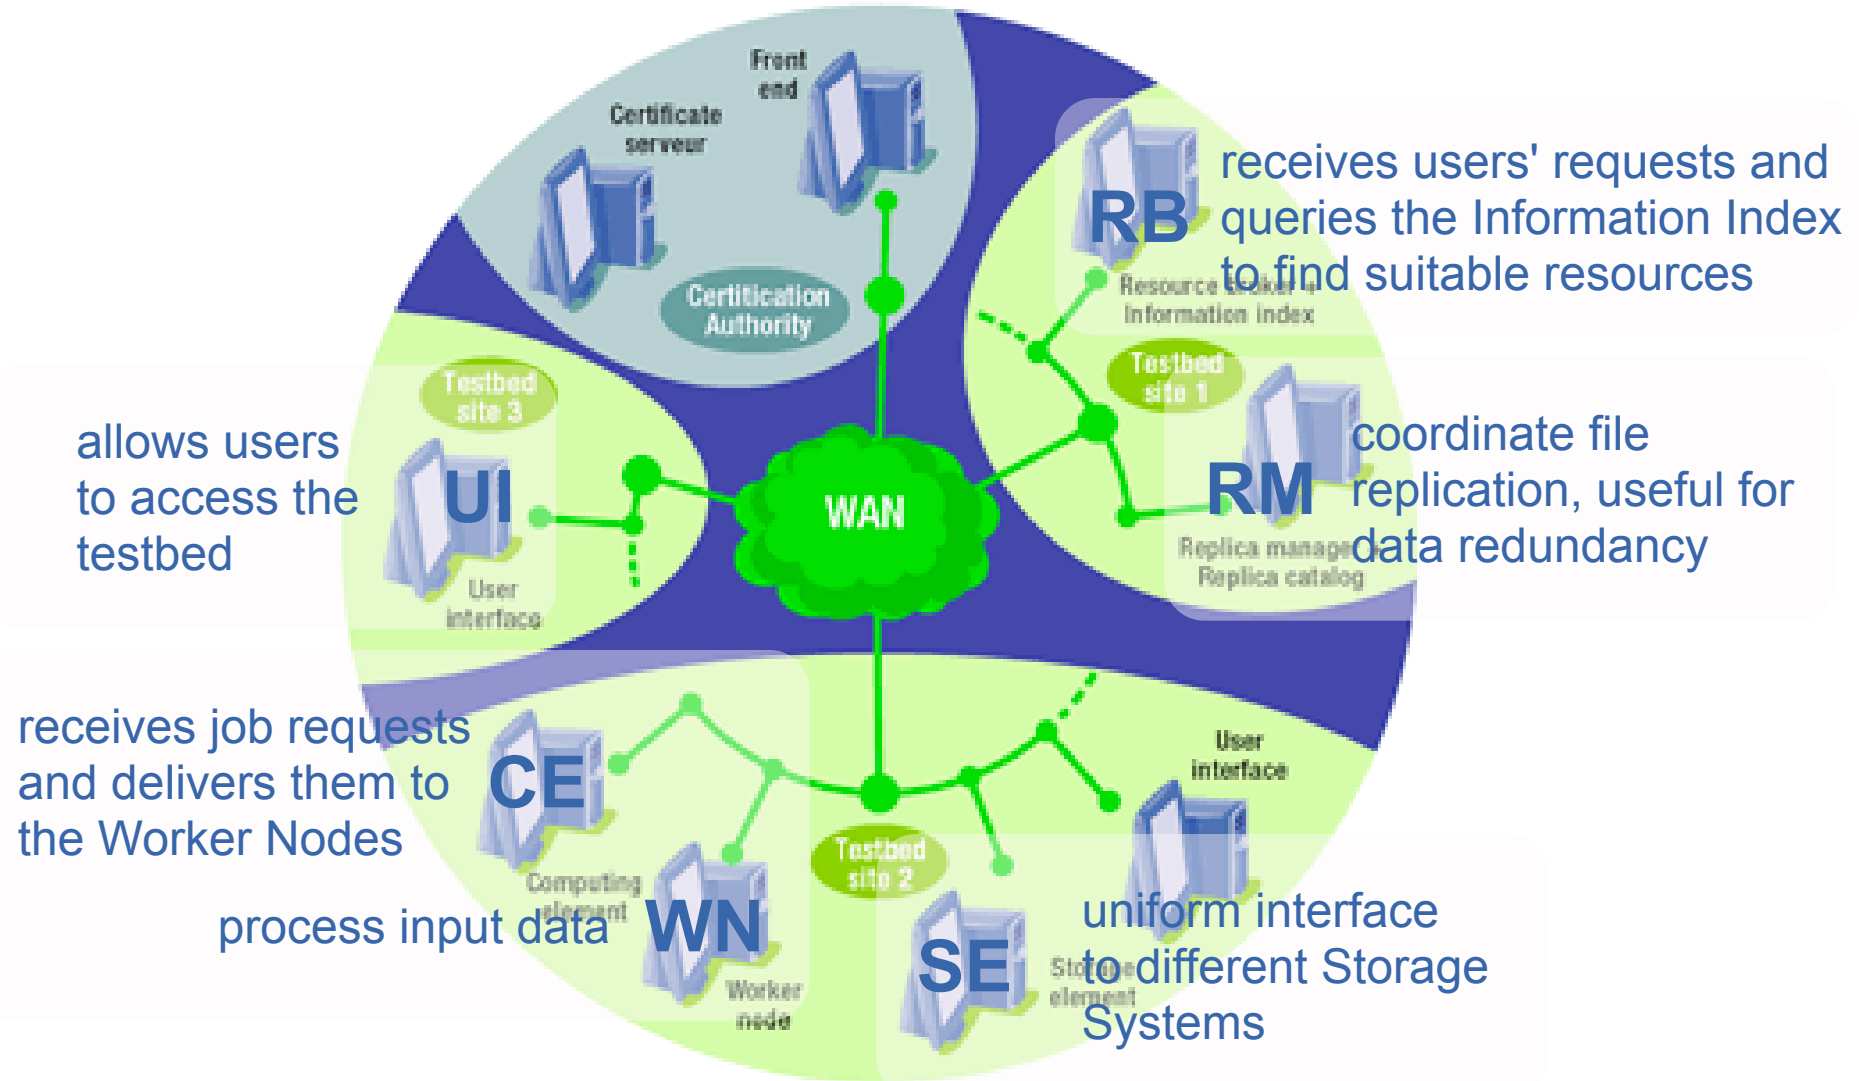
Front end

Certificate serveur

Certification Authority

RB

receives users' requests and queries the Information Index to find suitable resources

Resource Broker + Information index

Testbed site 1

Testbed site 3

allows users to access the testbed

UI

User interface

WAN

RM

coordinate file replication, useful for data redundancy

Replica manager Replica catalog

receives job requests and delivers them to the Worker Nodes

CE

User interface

Testbed site 2

Computing element

process input data

WN

Worker node

SE

Storage element

uniform interface to different Storage Systems